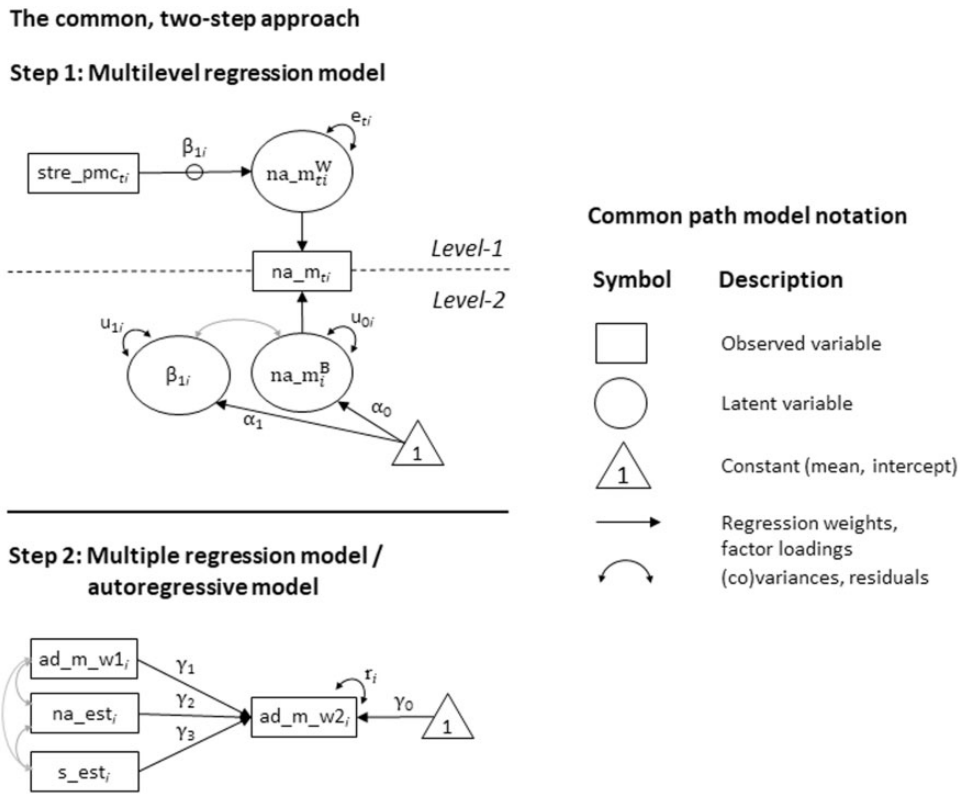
The common, two-step approach

Step 1: Multilevel regression model

$e_{ti}$

$\beta_{1i}$

stre_pmc$_{ti}$

na_m$_{ti}^{W}$

na_m$_{ti}$

Level-1

Level-2

$u_{1i}$

$u_{0i}$

$\beta_{1i}$

na_m$_{i}^{B}$

$\alpha_0$

$\alpha_1$

1

Step 2: Multiple regression model / autoregressive model

ad_m_w1$_i$

na_est$_i$

s_est$_i$

$\gamma_1$

$\gamma_2$

$\gamma_3$

ad_m_w2$_i$

$r_i$

$\gamma_0$

1

Common path model notation

| Symbol | Description |
|---|---|
| | Observed variable |
| | Latent variable |
| 1 | Constant (mean, intercept) |
| | Regression weights, factor loadings |
| | (co)variances, residuals |